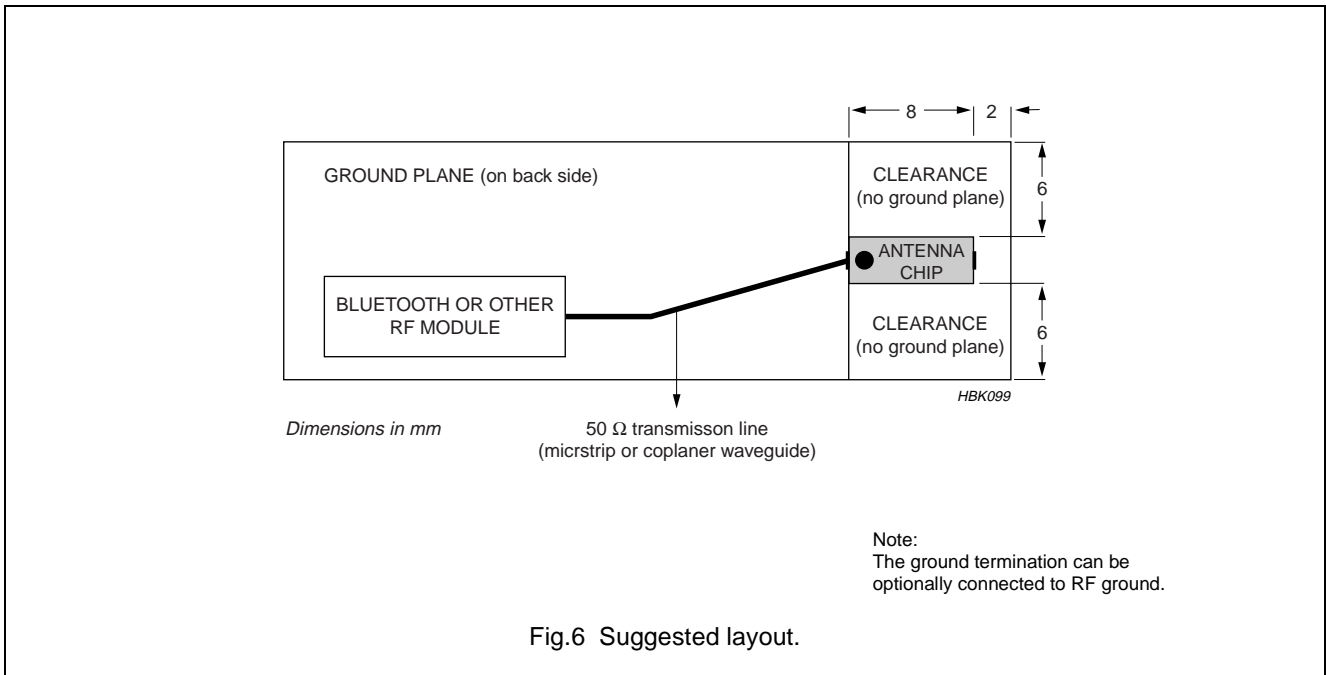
8

2

GROUND PLANE (on back side)

CLEARANCE
(no ground plane)

6

ANTENNA
CHIP

BLUETOOTH OR OTHER
RF MODULE

CLEARANCE
(no ground plane)

6

HBK099

Dimensions in mm

50 Ω transmisson line
(micrstrip or coplaner waveguide)

Note:
The ground termination can be optionally connected to RF ground.

Fig.6 Suggested layout.